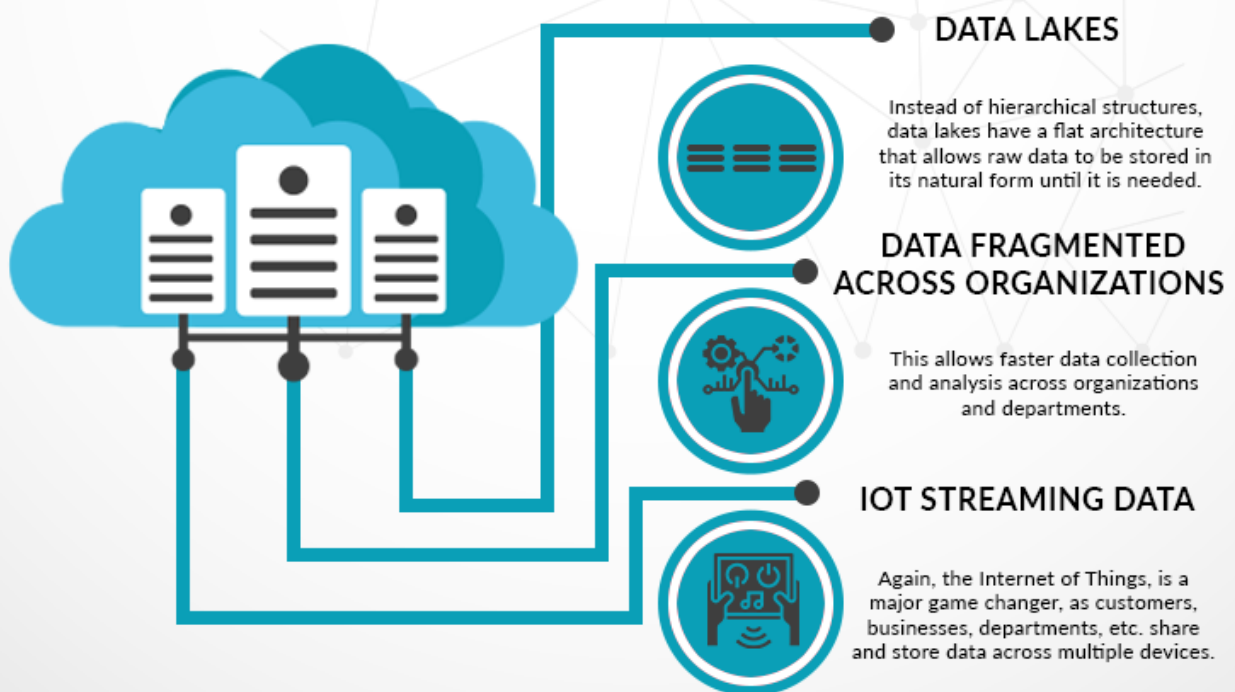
DATA LAKES

Instead of hierarchical structures, data lakes have a flat architecture that allows raw data to be stored in its natural form until it is needed.

DATA FRAGMENTED ACROSS ORGANIZATIONS

This allows faster data collection and analysis across organizations and departments.

IOT STREAMING DATA

Again, the Internet of Things, is a major game changer, as customers, businesses, departments, etc. share and store data across multiple devices.